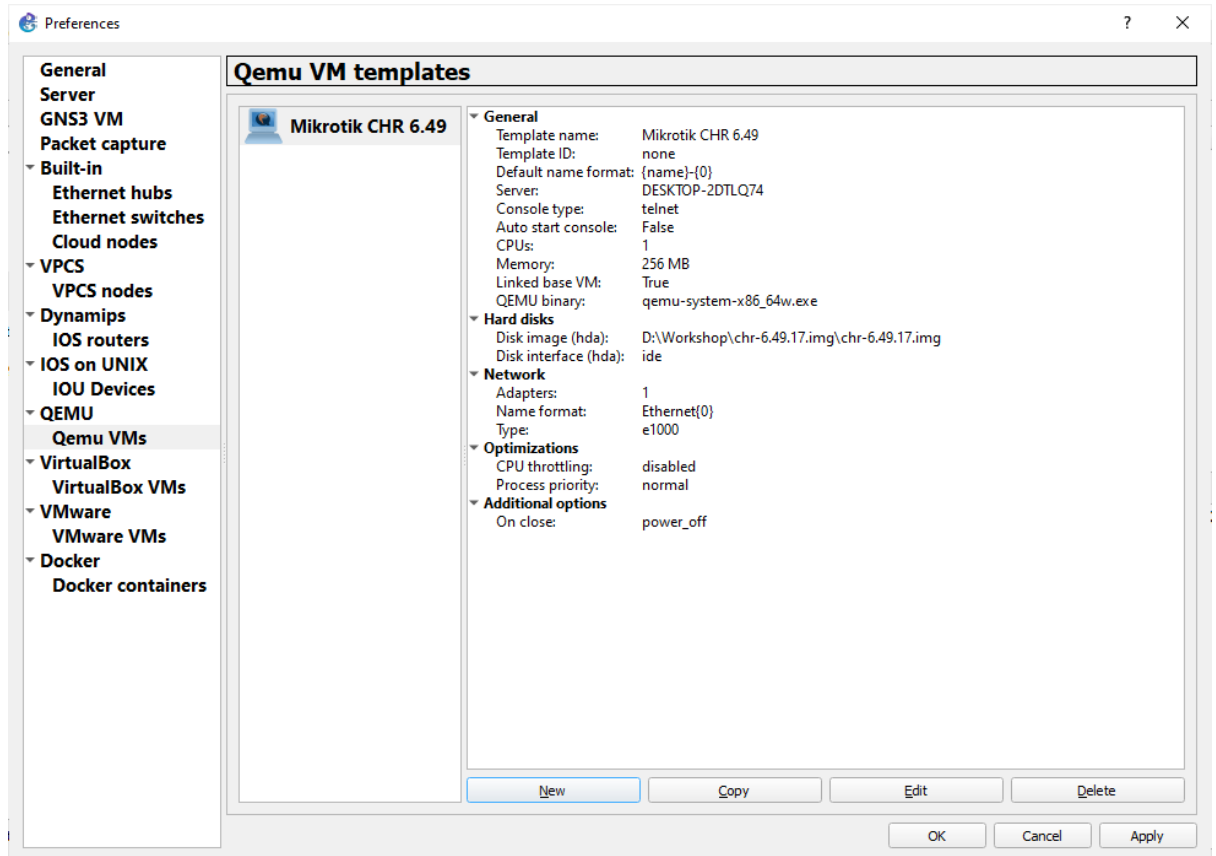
Preferences
?
✕

General
Server
GNS3 VM
Packet capture
Built-in
Ethernet hubs
Ethernet switches
Cloud nodes
VPCS
VPCS nodes
Dynamips
IOS routers
IOS on UNIX
IOU Devices
QEMU
Qemu VMs
VirtualBox
VirtualBox VMs
VMware
VMware VMs
Docker
Docker containers

Qemu VM templates

Mikrotik CHR 6.49

General
Template name: Mikrotik CHR 6.49
Template ID: none
Default name format: {name}-{0}
Server: DESKTOP-2DTLQ74
Console type: telnet
Auto start console: False
CPUs: 1
Memory: 256 MB
Linked base VM: True
QEMU binary: qemu-system-x86_64w.exe
Hard disks
Disk image (hda): D:\Workshop\chr-6.49.17.img\chr-6.49.17.img
Disk interface (hda): ide
Network
Adapters: 1
Name format: Ethernet{0}
Type: e1000
Optimizations
CPU throttling: disabled
Process priority: normal
Additional options
On close: power_off

New
Copy
Edit
Delete

OK
Cancel
Apply